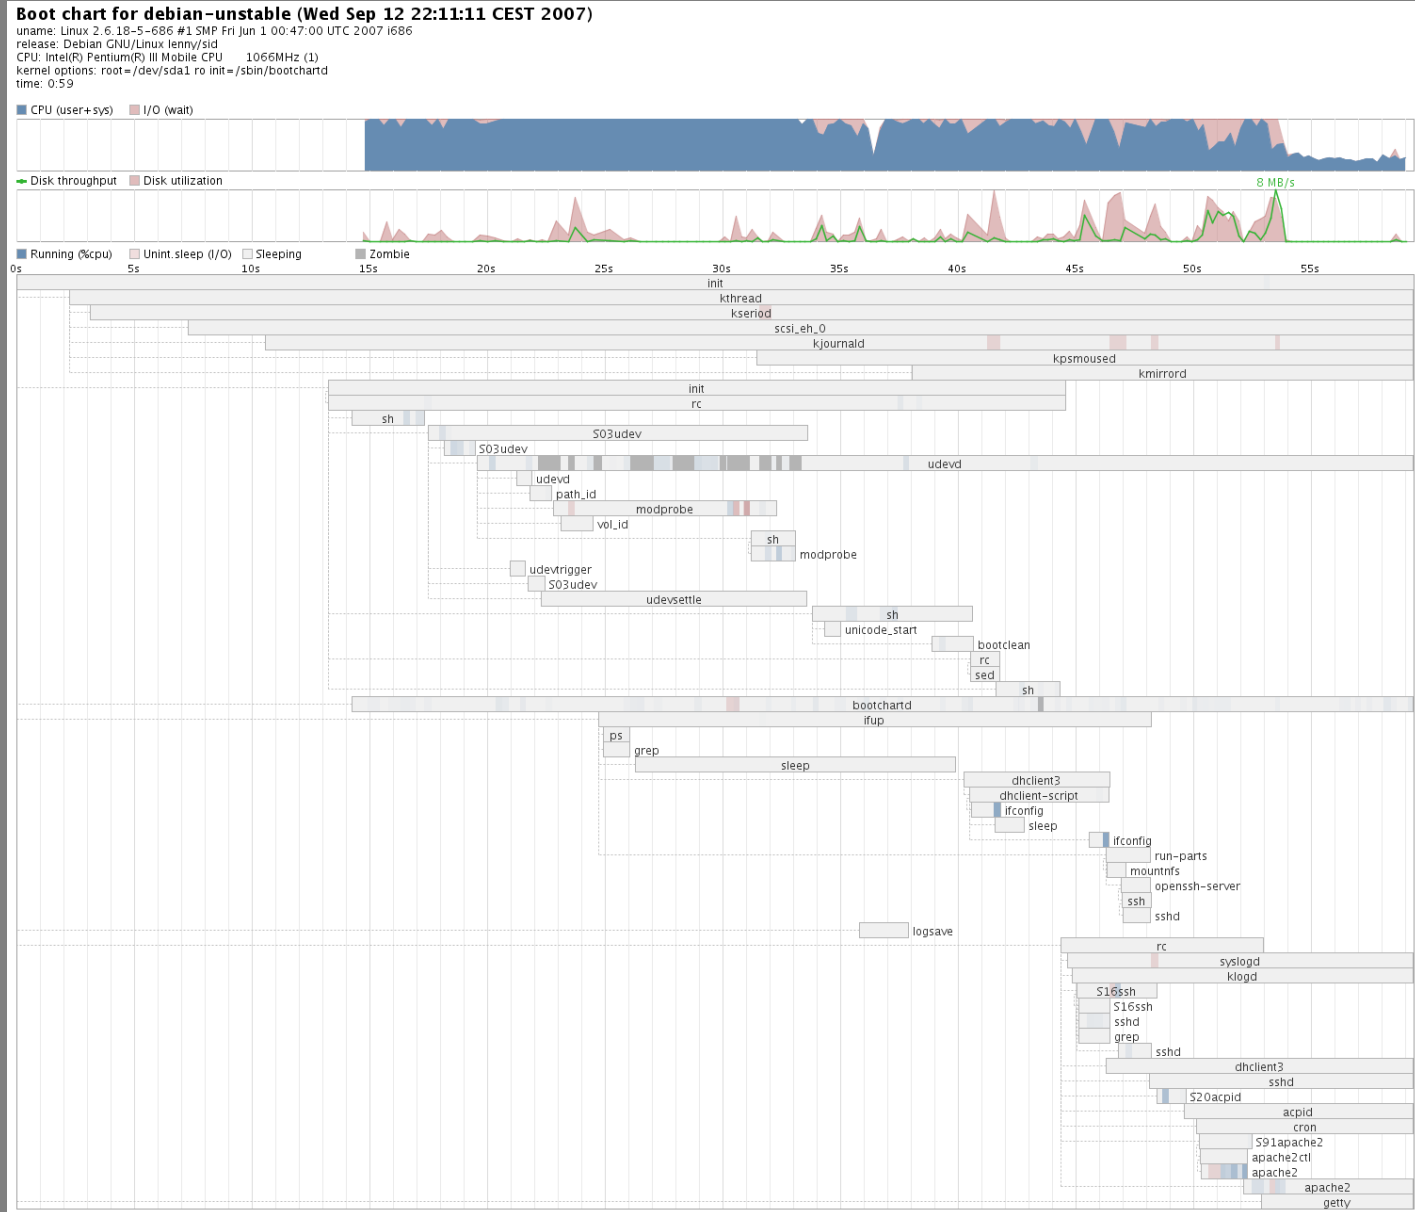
Boot chart for debian-unstable (Wed Sep 12 22:11:11 CEST 2007)
uname: Linux 2.6.18-5-686 #1 SMP Fri Jun 1 00:47:00 UTC 2007 i686
release: Debian GNU/Linux lenny/sid
CPU: Intel(R) Pentium(R) III Mobile CPU 1066MHz (1)
kernel options: root=/dev/sda1 ro init=/sbin/bootchartd
time: 0:59

CPU (user+sys) I/O (wait)

Disk throughput Disk utilization

8 MB/s

Running (%cpu) Unint.sleep (I/O) Sleeping Zombie

0s 5s 10s 15s 20s 25s 30s 35s 40s 45s 50s 55s

init
kthread
kseriod
scsi_eh_0
kjournald
kpsmoused
kmirrord
init
rc
sh
S03udev
S03udev
udevd
udevd
path_id
modprobe
vol_id
sh
modprobe
udevtrigger
S03udev
udevsettle
sh
unicode_start
bootclean
rc
sed
sh
bootchartd
ifup
ps
grep
sleep
dhclient3
dhclient-script
ifconfig
sleep
ifconfig
run-parts
mountnfs
openssh-server
ssh
sshd
logsave
rc
syslogd
klogd
S16ssh
S16ssh
sshd
grep
sshd
dhclient3
sshd
S20acpid
acpid
cron
S91apache2
apache2ctl
apache2
apache2
getty